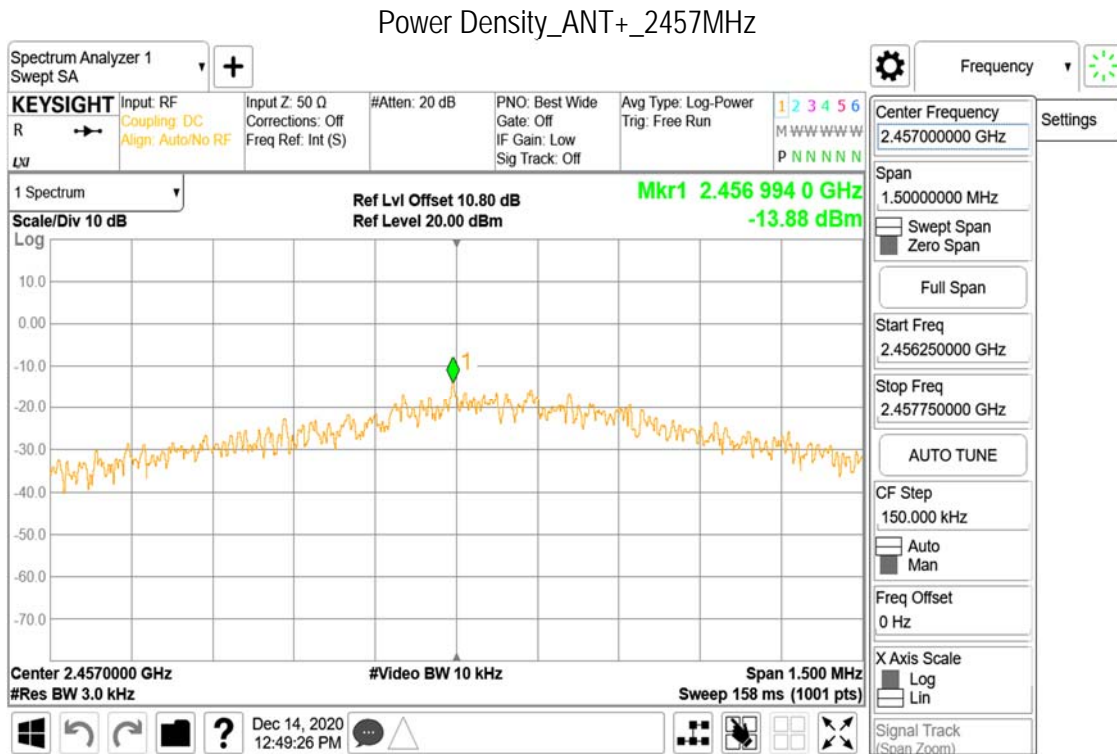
Power Density_ANT+_2457MHz

Spectrum Analyzer 1
Swept SA

Frequency

KEYSIGHT
R
LXI

Input: RF
Coupling: DC
Align: Auto/No RF

Input Z: 50 Ω
Corrections: Off
Freq Ref: Int (S)

#Atten: 20 dB

PNO: Best Wide
Gate: Off
IF Gain: Low
Sig Track: Off

Avg Type: Log-Power
Trig: Free Run

1 2 3 4 5 6
M WWWWW
P N N N N N

1 Spectrum

Scale/Div 10 dB
Log

Ref Lvl Offset 10.80 dB
Ref Level 20.00 dBm

Mkr1 2.456 994 0 GHz
-13.88 dBm

10.0
0.00
-10.0
-20.0
-30.0
-40.0
-50.0
-60.0
-70.0

1

Center 2.4570000 GHz
#Res BW 3.0 kHz

#Video BW 10 kHz

Span 1.500 MHz
Sweep 158 ms (1001 pts)

Center Frequency
2.457000000 GHz

Settings

Span
1.50000000 MHz

Swept Span
Zero Span

Full Span

Start Freq
2.456250000 GHz

Stop Freq
2.457750000 GHz

AUTO TUNE

CF Step
150.000 kHz

Auto
Man

Freq Offset
0 Hz

X Axis Scale
Log
Lin

Signal Track
(Span Zoom)

Dec 14, 2020
12:49:26 PM